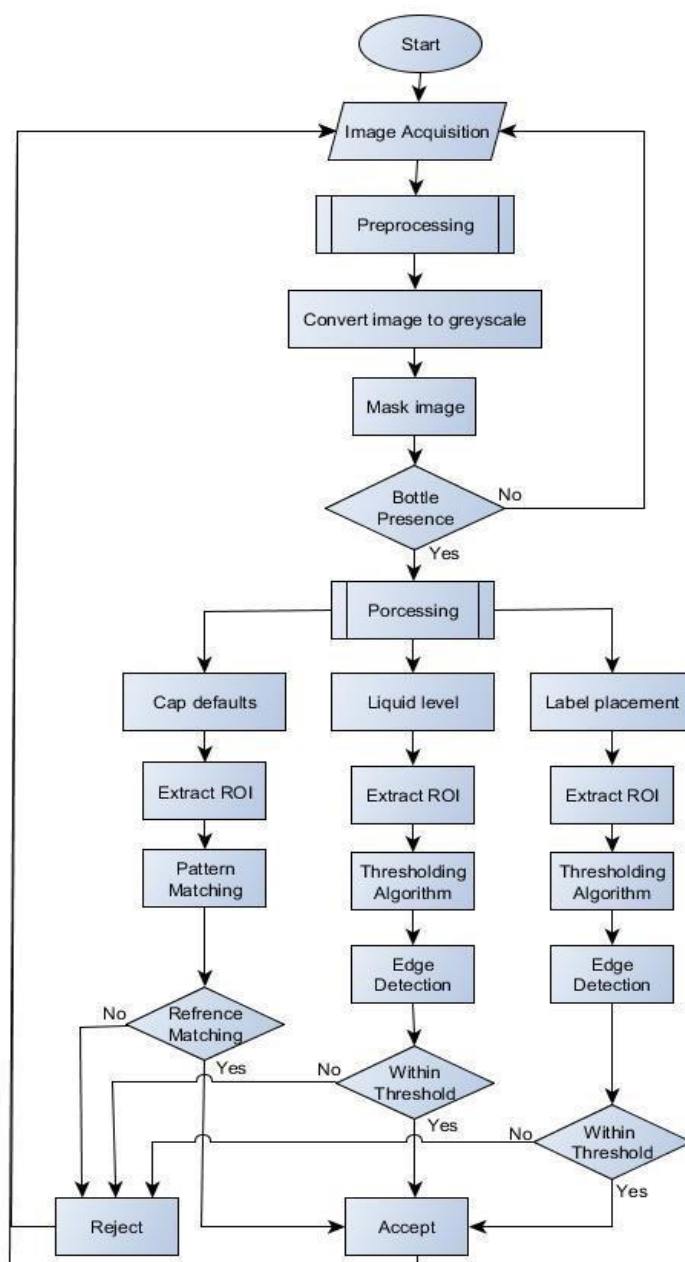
Start

Image Acquisition

Preprocessing

Convert image to greyscale

Mask image

Bottle Presence

No

Yes

Porcessing

Cap defaults

Liquid level

Label placement

Extract ROI

Extract ROI

Extract ROI

Pattern Matching

Thresholding Algorithm

Thresholding Algorithm

Edge Detection

Edge Detection

No

Refrence Matching

Yes

No

Within Threshold

Yes

No

Within Threshold

Yes

Reject

Accept